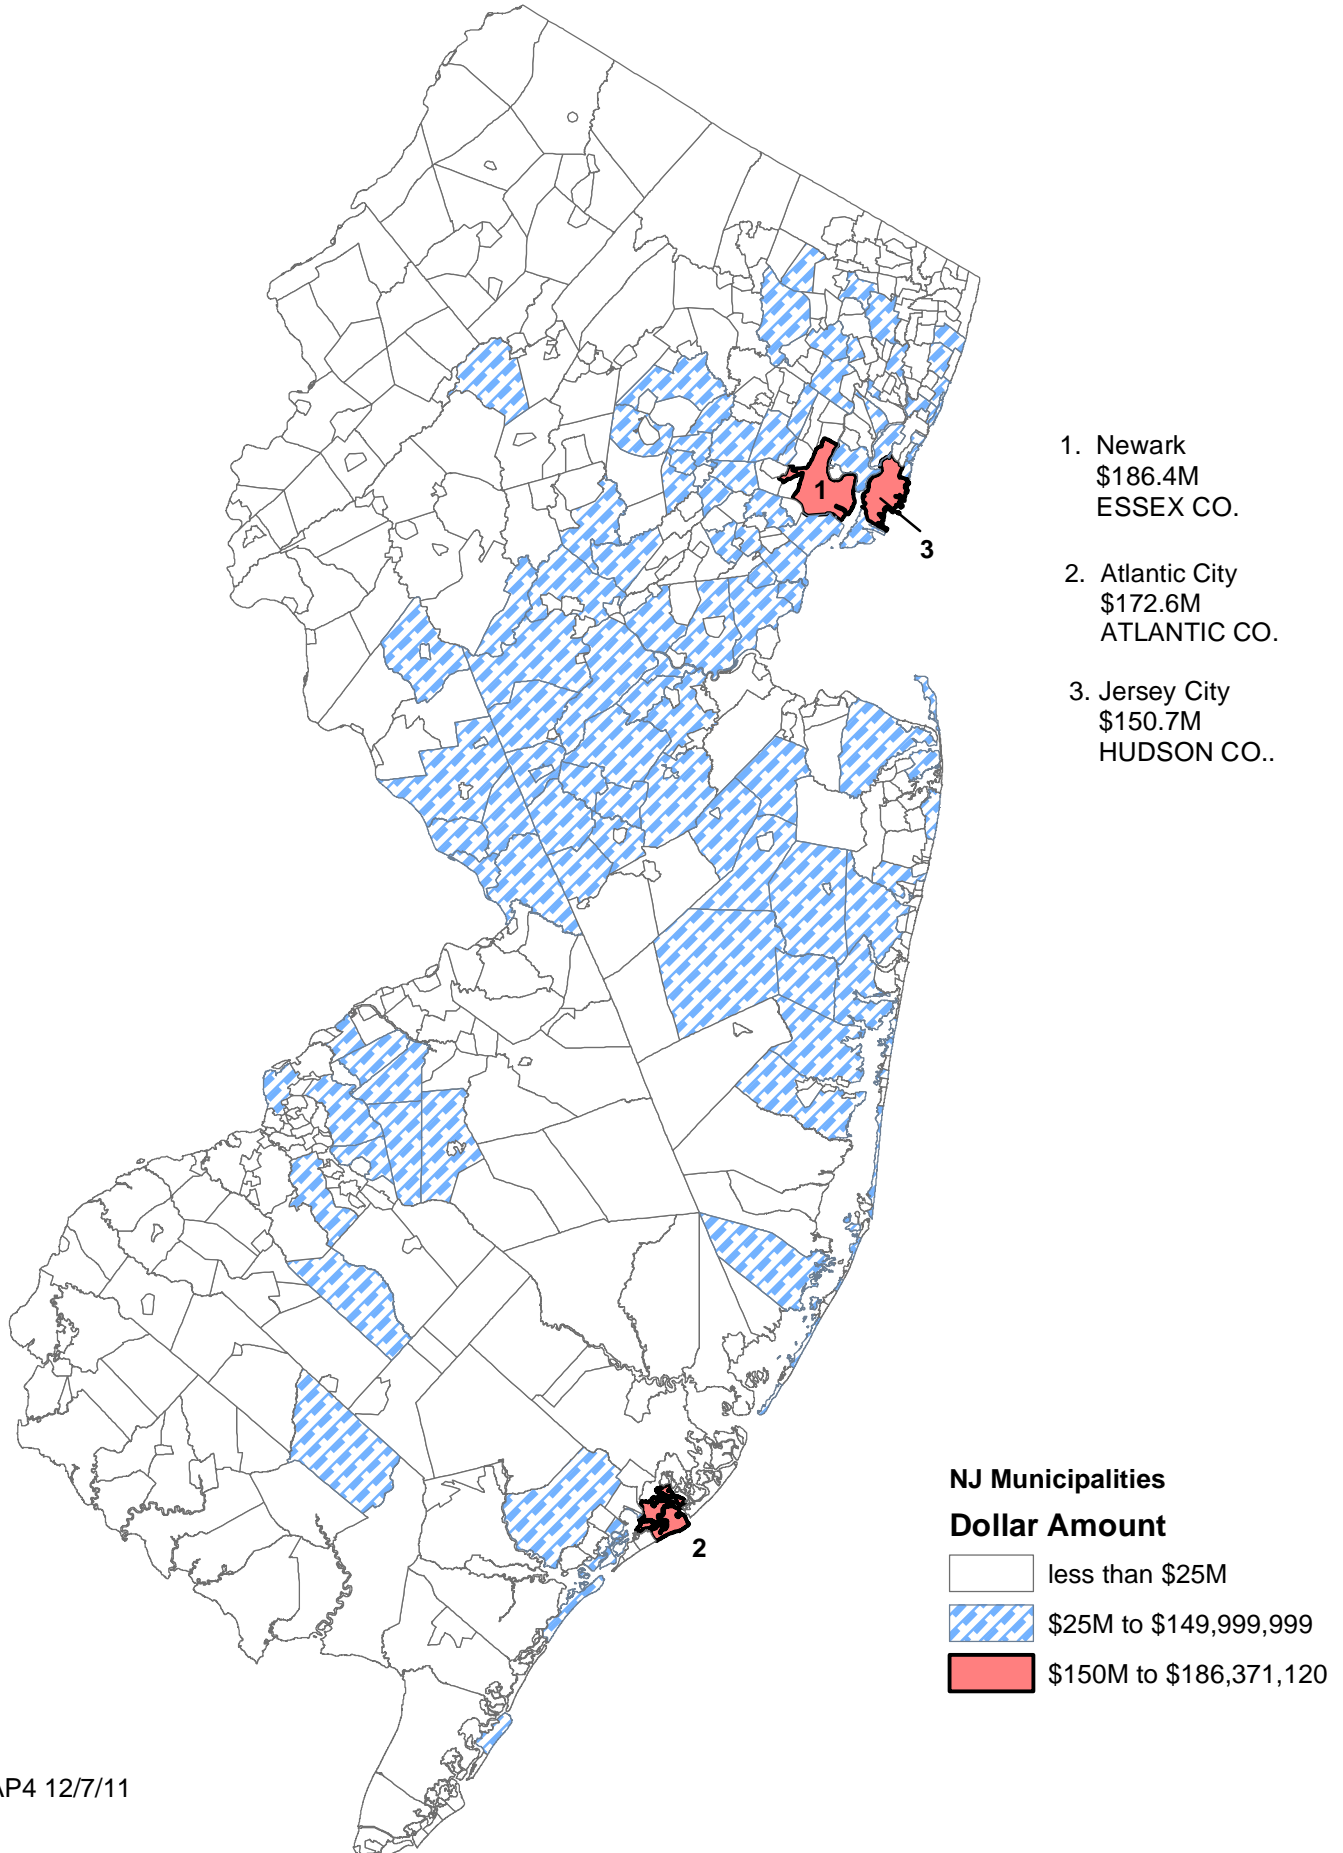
1

3

2

1. Newark
$186.4M
ESSEX CO.

2. Atlantic City
$172.6M
ATLANTIC CO.

3. Jersey City
$150.7M
HUDSON CO..

NJ Municipalities

Dollar Amount

less than $25M

$25M to $149,999,999

$150M to $186,371,120

AP4 12/7/11